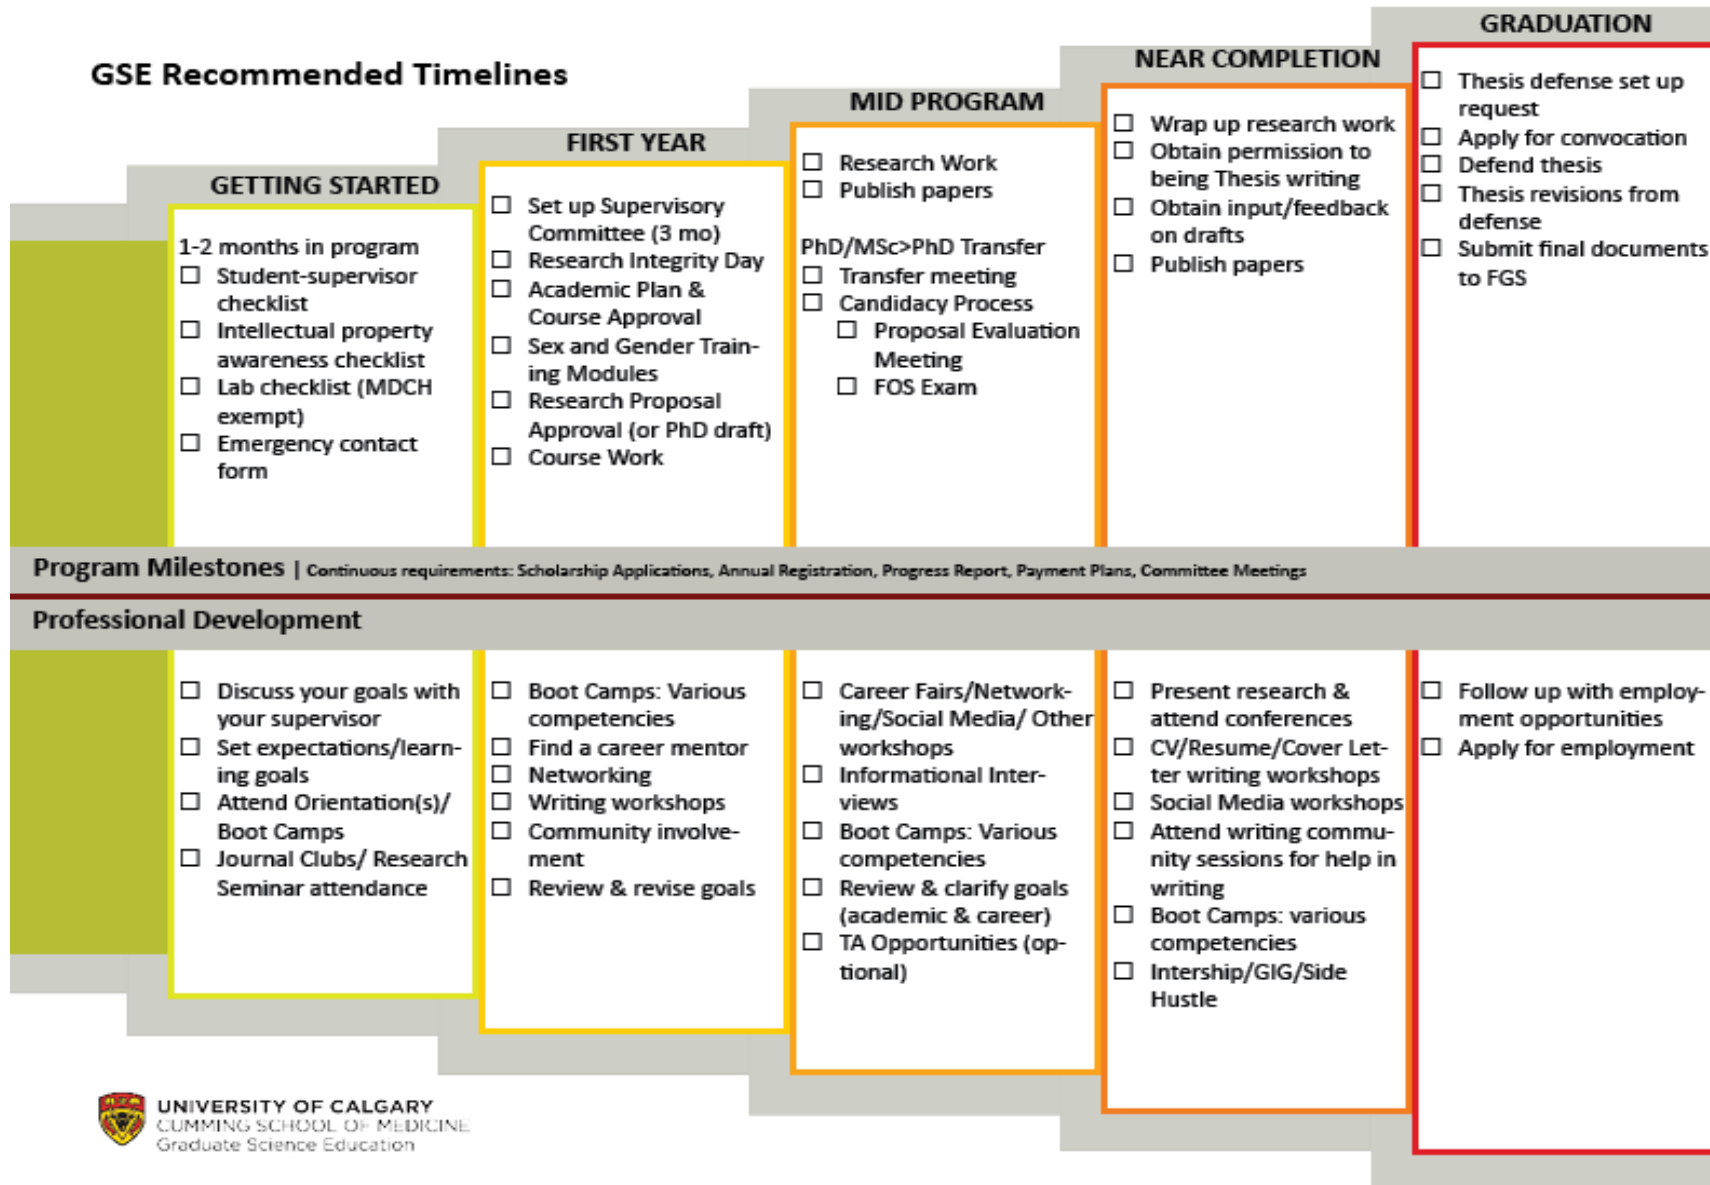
GSE Recommended Timelines

GETTING STARTED

1-2 months in program
☐ Student-supervisor checklist
☐ Intellectual property awareness checklist
☐ Lab checklist (MDCH exempt)
☐ Emergency contact form

FIRST YEAR

☐ Set up Supervisory Committee (3 mo)
☐ Research Integrity Day
☐ Academic Plan & Course Approval
☐ Sex and Gender Training Modules
☐ Research Proposal Approval (or PhD draft)
☐ Course Work

MID PROGRAM

☐ Research Work
☐ Publish papers

PhD/MSc>PhD Transfer
☐ Transfer meeting
☐ Candidacy Process
☐ Proposal Evaluation Meeting
☐ FOS Exam

NEAR COMPLETION

☐ Wrap up research work
☐ Obtain permission to being Thesis writing
☐ Obtain input/feedback on drafts
☐ Publish papers

GRADUATION

☐ Thesis defense set up request
☐ Apply for convocation
☐ Defend thesis
☐ Thesis revisions from defense
☐ Submit final documents to FGS

Program Milestones | Continuous requirements: Scholarship Applications, Annual Registration, Progress Report, Payment Plans, Committee Meetings

Professional Development

☐ Discuss your goals with your supervisor
☐ Set expectations/learning goals
☐ Attend Orientation(s)/ Boot Camps
☐ Journal Clubs/ Research Seminar attendance

☐ Boot Camps: Various competencies
☐ Find a career mentor
☐ Networking
☐ Writing workshops
☐ Community involvement
☐ Review & revise goals

☐ Career Fairs/Networking/Social Media/ Other workshops
☐ Informational Interviews
☐ Boot Camps: Various competencies
☐ Review & clarify goals (academic & career)
☐ TA Opportunities (optional)

☐ Present research & attend conferences
☐ CV/Resume/Cover Letter writing workshops
☐ Social Media workshops
☐ Attend writing community sessions for help in writing
☐ Boot Camps: various competencies
☐ Intership/GIG/Side Hustle

☐ Follow up with employment opportunities
☐ Apply for employment

UNIVERSITY OF CALGARY
CUMMING SCHOOL OF MEDICINE
Graduate Science Education